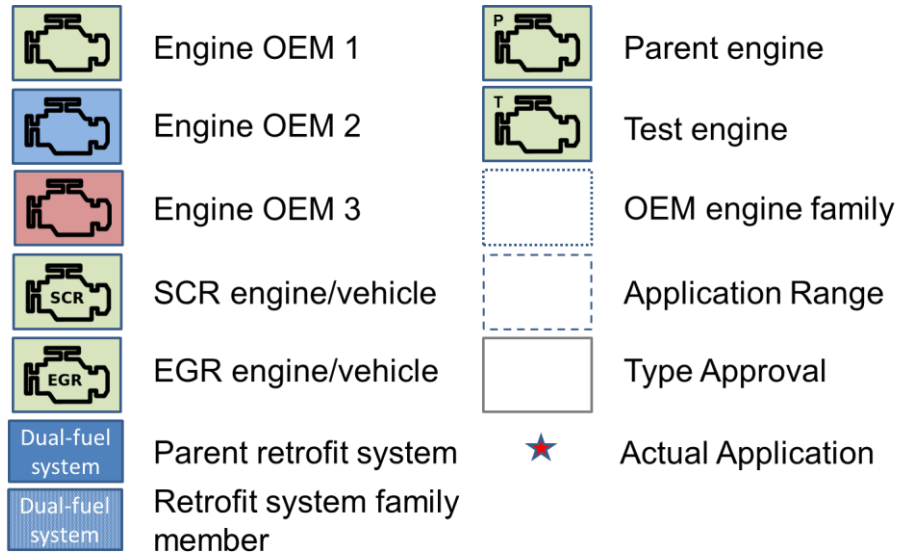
Engine OEM 1

Engine OEM 2

Engine OEM 3

SCR

SCR engine/vehicle

EGR

EGR engine/vehicle

Dual-fuel system

Parent retrofit system

Dual-fuel system

Retrofit system family member

P

Parent engine

T

Test engine

OEM engine family

Application Range

Type Approval

Actual Application